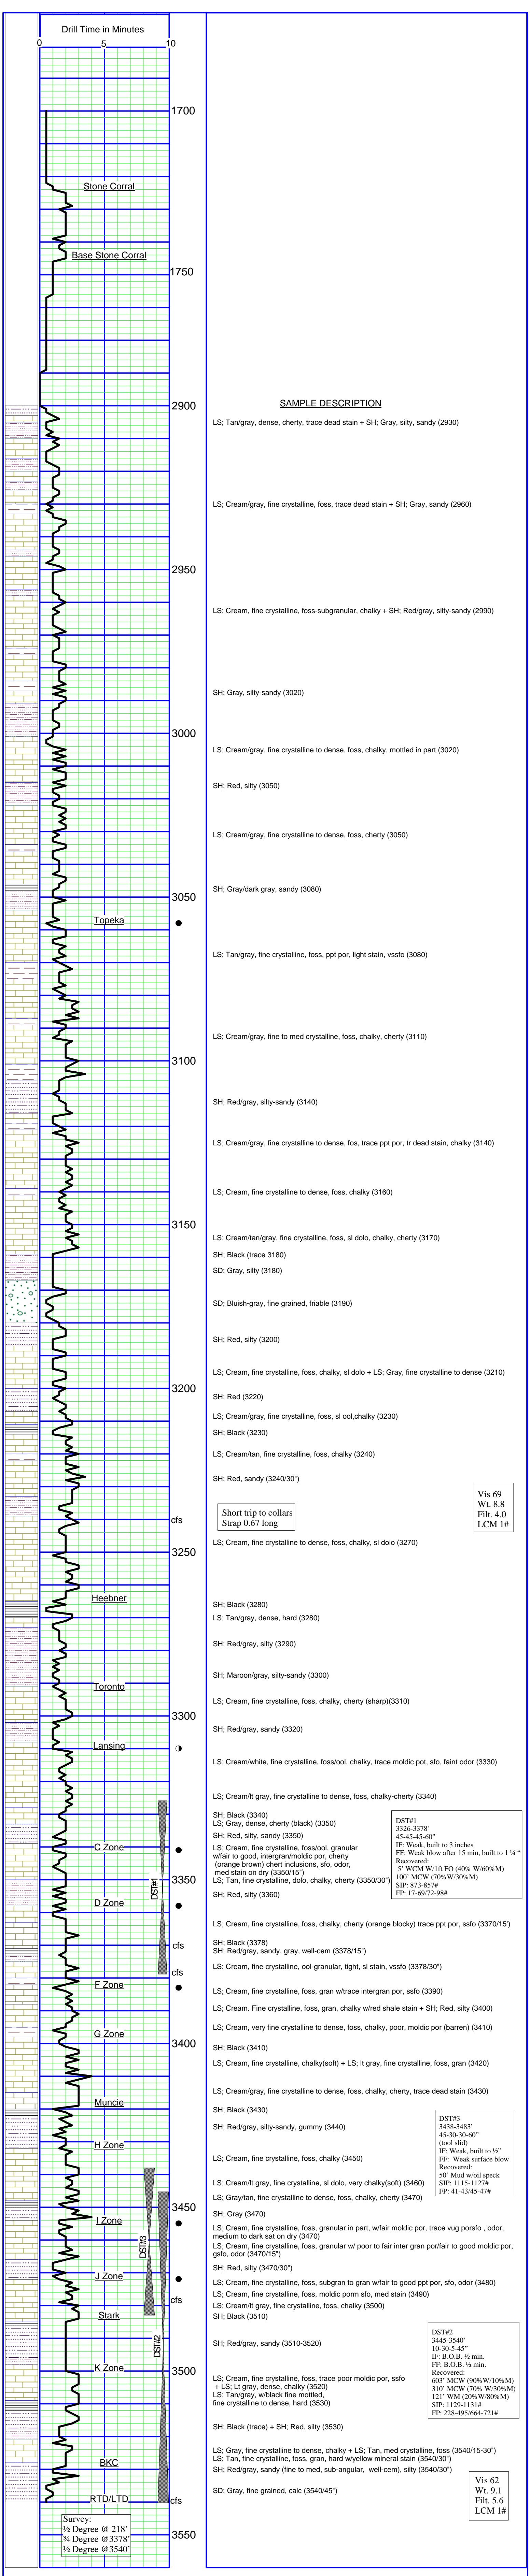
Drill Time in Minutes
0 5 10

1700
Stone Corral
Base Stone Corral
1750

SAMPLE DESCRIPTION
2900
LS; Tan/gray, dense, cherty, trace dead stain + SH; Gray, silty, sandy (2930)

LS; Cream/gray, fine crystalline, foss, trace dead stain + SH; Gray, sandy (2960)

2950
LS; Cream, fine crystalline, foss-subgranular, chalky + SH; Red/gray, silty-sandy (2990)

SH; Gray, silty-sandy (3020)

3000
LS; Cream/gray, fine crystalline to dense, foss, chalky, mottled in part (3020)

SH; Red, silty (3050)

LS; Cream/gray, fine crystalline to dense, foss, cherty (3050)

3050
SH; Gray/dark gray, sandy (3080)
Topeka

LS; Tan/gray, fine crystalline, foss, ppt por, light stain, vssfo (3080)

LS; Cream/gray, fine to med crystalline, foss, chalky, cherty (3110)

3100
SH; Red/gray, silty-sandy (3140)

LS; Cream/gray, fine crystalline to dense, fos, trace ppt por, tr dead stain, chalky (3140)

LS; Cream, fine crystalline to dense, foss, chalky (3160)

3150
LS; Cream/tan/gray, fine crystalline, foss, sl dolo, chalky, cherty (3170)
SH; Black (trace 3180)
SD; Gray, silty (3180)

SD; Bluish-gray, fine grained, friable (3190)

SH; Red, silty (3200)

LS; Cream, fine crystalline, foss, chalky, sl dolo + LS; Gray, fine crystalline to dense (3210)

3200
SH; Red (3220)
LS; Cream/gray, fine crystalline, foss, sl ool,chalky (3230)
SH; Black (3230)

LS; Cream/tan, fine crystalline, foss, chalky (3240)

SH; Red, sandy (3240/30")

Vis 69
Wt. 8.8
Filt. 4.0
LCM 1#

Short trip to collars
Strap 0.67 long
cfs

3250
LS; Cream, fine crystalline to dense, foss, chalky, sl dolo (3270)

Heebner
SH; Black (3280)
LS; Tan/gray, dense, hard (3280)

SH; Red/gray, silty (3290)

SH; Maroon/gray, silty-sandy (3300)
Toronto
LS; Cream, fine crystalline, foss, chalky, cherty (sharp)(3310)

3300
SH; Red/gray, sandy (3320)
Lansing
LS; Cream/white, fine crystalline, foss/ool, chalky, trace moldic pot, sfo, faint odor (3330)

LS; Cream/lt gray, fine crystalline to dense, foss, chalky-cherty (3340)

SH; Black (3340)
LS; Gray, dense, cherty (black) (3350)
SH; Red, silty, sandy (3350)
LS; Cream, fine crystalline, foss/ool, granular w/fair to good, intergran/moldic por, cherty (orange brown) chert inclusions, sfo, odor, med stain on dry (3350/15")
LS; Tan, fine crystalline, dolo, chalky, cherty (3350/30")
SH; Red, silty (3360)
C Zone
3350
D Zone
DST#1

DST#1
3326-3378'
45-45-45-60"
IF: Weak, built to 3 inches
FF: Weak blow after 15 min, built to 1 ¼ "
Recovered:
5' WCM W/1ft FO (40% W/60%M)
100' MCW (70%W/30%M)
SIP: 873-857#
FP: 17-69/72-98#

LS; Cream, fine crystalline, foss, chalky, cherty (orange blocky) trace ppt por, ssfo (3370/15')
cfs
SH; Black (3378)
SH; Red/gray, sandy, gray, well-cem (3378/15")
cfs
LS; Cream, fine crystalline, ool-granular, tight, sl stain, vssfo (3378/30")
F Zone
LS; Cream, fine crystalline, foss, gran w/trace intergran por, ssfo (3390)

G Zone
LS; Cream. Fine crystalline, foss, gran, chalky w/red shale stain + SH; Red, silty (3400)
LS; Cream, very fine crystalline to dense, foss, chalky, poor, moldic por (barren) (3410)

3400
SH; Black (3410)
LS; Cream, fine crystalline, chalky(soft) + LS; lt gray, fine crystalline, foss, gran (3420)

LS; Cream/gray, fine crystalline to dense, foss, chalky, cherty, trace dead stain (3430)
Muncie
SH; Black (3430)
SH; Red/gray, silty-sandy, gummy (3440)

DST#3
3438-3483'
45-30-30-60"
(tool slid)
IF: Weak, built to ½"
FF: Weak surface blow
Recovered:
50' Mud w/oil speck
SIP: 1115-1127#
FP: 41-43/45-47#
H Zone
LS; Cream, fine crystalline, foss, chalky (3450)

LS; Cream/lt gray, fine crystalline, sl dolo, very chalky(soft) (3460)
LS; Gray/tan, fine crystalline to dense, foss, chalky, cherty (3470)
3450
SH; Gray (3470)
I Zone
LS; Cream, fine crystalline, foss, granular in part, w/fair moldic por, trace vug porsfo , odor, medium to dark sat on dry (3470)
DST#3
LS; Cream, fine crystalline, foss, granular w/ poor to fair inter gran por/fair to good moldic por, gsfo, odor (3470/15")
SH; Red, silty (3470/30")
J Zone
LS; Cream, fine crystalline, foss, subgran to gran w/fair to good ppt por, sfo, odor (3480)
LS; Cream, fine crystalline, foss, moldic porm sfo, med stain (3490)
cfs
Stark
LS; Cream/lt gray, fine crystalline, foss, chalky (3500)
SH; Black (3510)

DST#2
SH; Red/gray, sandy (3510-3520)

DST#2
3445-3540'
10-30-5-45"
IF: B.O.B. ½ min.
FF: B.O.B. ½ min.
Recovered:
603' MCW (90%W/10%M)
310' MCW (70% W/30%M)
121' WM (20%W/80%M)
SIP: 1129-1131#
FP: 228-495/664-721#
K Zone
3500
LS; Cream, fine crystalline, foss, trace poor moldic por, ssfo + LS; Lt gray, dense, chalky (3520)
LS; Tan/gray, w/black fine mottled, fine crystalline to dense, hard (3530)

SH; Black (trace) + SH; Red, silty (3530)

LS; Gray, fine crystalline to dense, chalky + LS; Tan, med crystalline, foss (3540/15-30")
LS; Tan, fine crystalline, foss, gran, hard w/yellow mineral stain (3540/30")
BKC
SH; Red/gray, sandy (fine to med, sub-angular, well-cem), silty (3540/30")

SD; Gray, fine grained, calc (3540/45")

Vis 62
Wt. 9.1
Filt. 5.6
LCM 1#
RTD/LTD
cfs
Survey:
½ Degree @ 218'
¾ Degree @3378'
½ Degree @3540'
3550